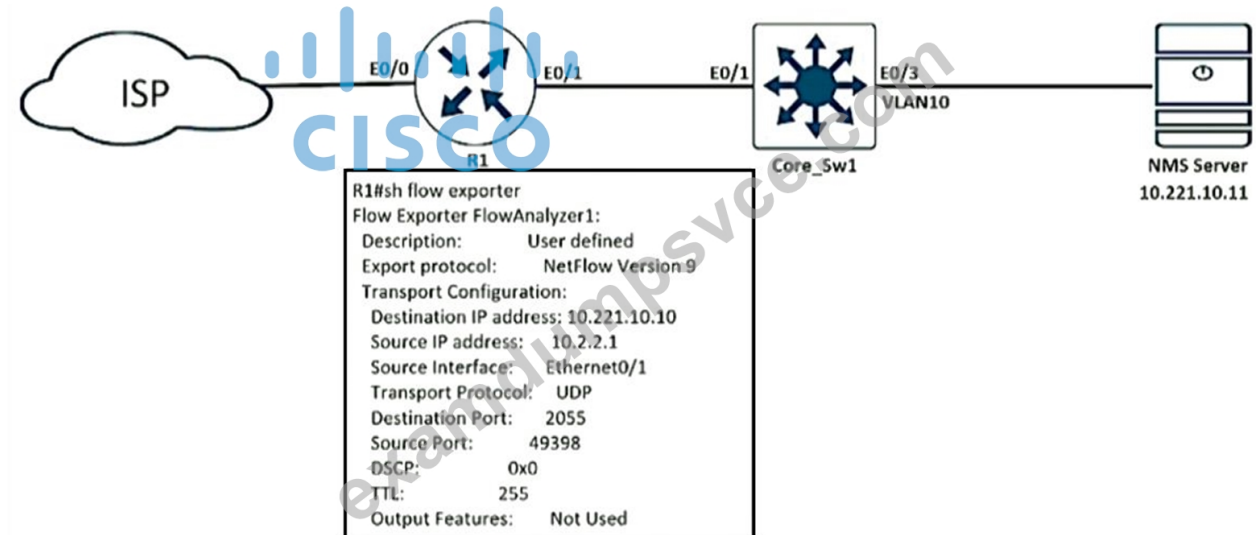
ISP

E0/0

E0/1

R1

CISCO

E0/1

E0/3
VLAN10

Core_Sw1

NMS Server
10.221.10.11

R1#sh flow exporter
Flow Exporter FlowAnalyzer1:
Description: User defined
Export protocol: NetFlow Version 9
Transport Configuration:
Destination IP address: 10.221.10.10
Source IP address: 10.2.2.1
Source Interface: Ethernet0/1
Transport Protocol: UDP
Destination Port: 2055
Source Port: 49398
DSCP: 0x0
TTL: 255
Output Features: Not Used

examdumpsvce.com